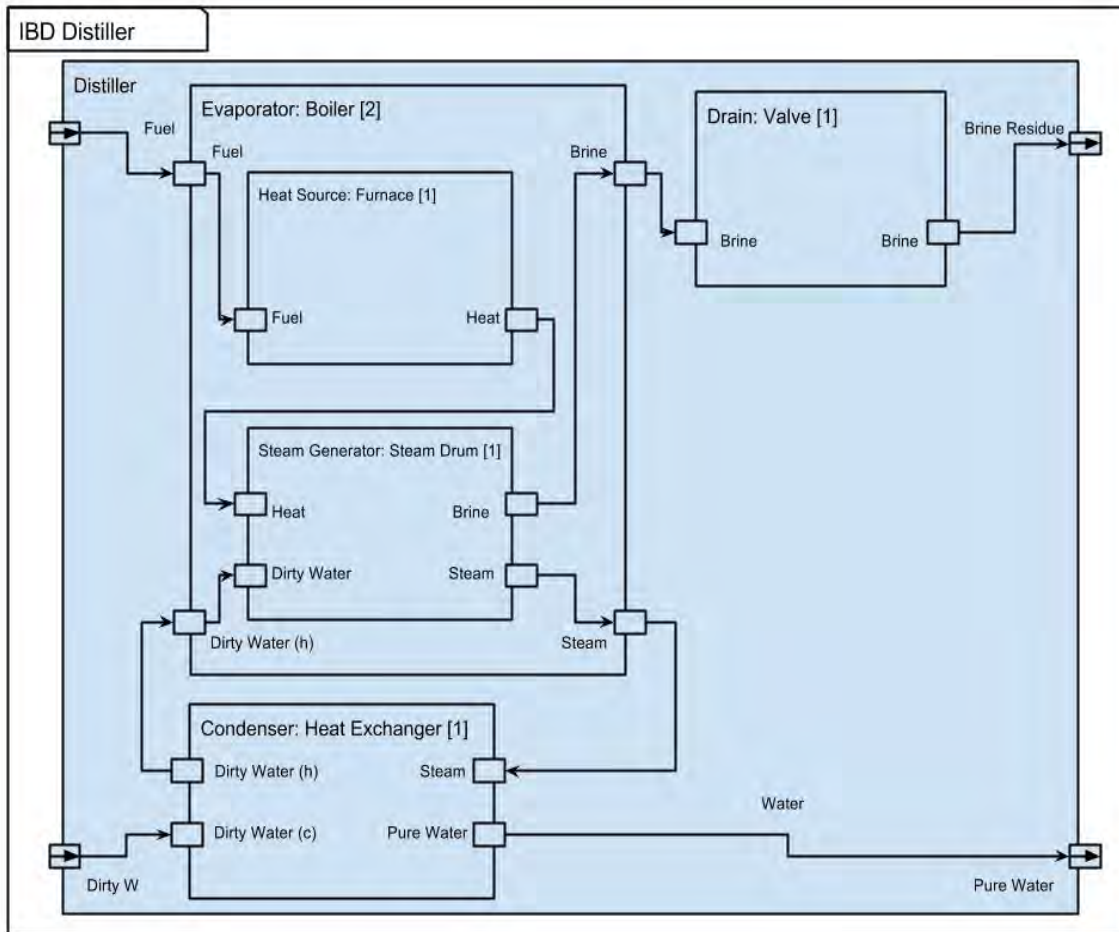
IBD Distiller

Distiller

Fuel

Evaporator: Boiler [2]

Fuel

Heat Source: Furnace [1]

Fuel

Heat

Brine

Drain: Valve [1]

Brine

Brine

Brine Residue

Steam Generator: Steam Drum [1]

Heat

Brine

Dirty Water

Steam

Dirty Water (h)

Steam

Condenser: Heat Exchanger [1]

Dirty Water (h)

Steam

Dirty Water (c)

Pure Water

Water

Dirty W

Pure Water